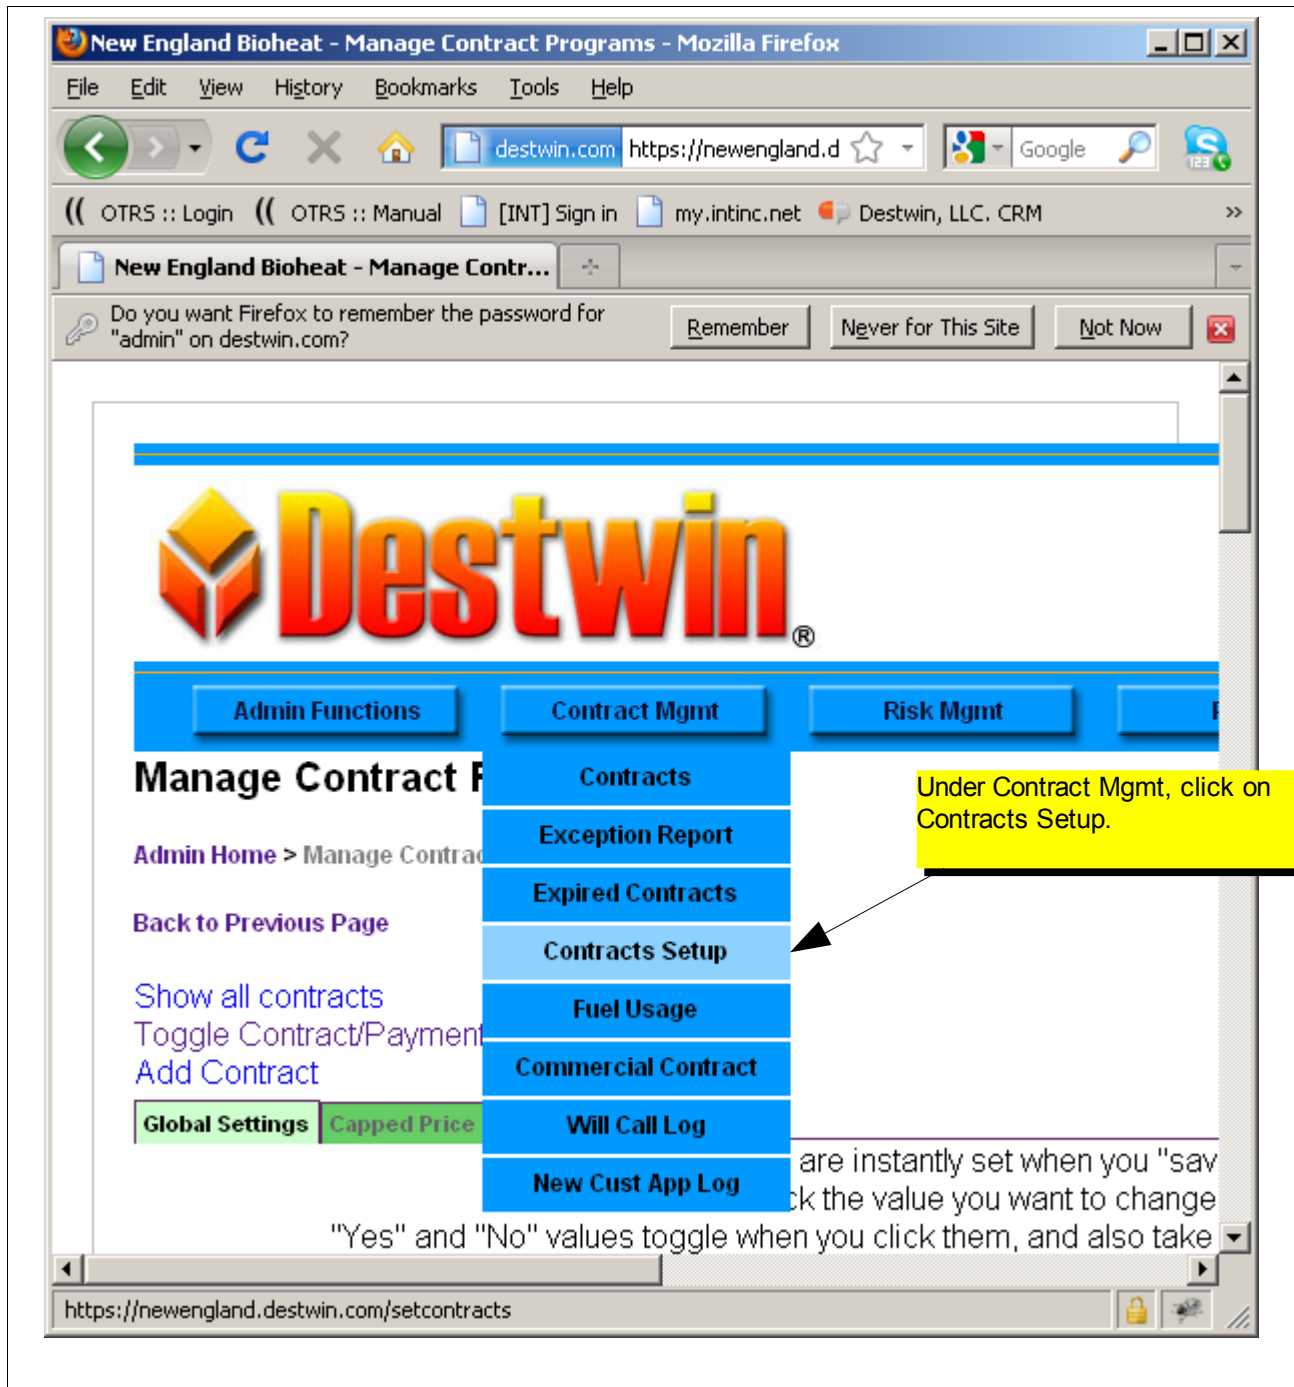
New England Bioheat - Manage Contract Programs - Mozilla Firefox

File Edit View History Bookmarks Tools Help

destwin.com https://newengland.d

Google

OTRS :: Login OTRS :: Manual [INT] Sign in my.intinc.net Destwin, LLC. CRM

New England Bioheat - Manage Contr...

Do you want Firefox to remember the password for "admin" on destwin.com?

Remember Never for This Site Not Now

Destwin®

Admin Functions Contract Mgmt Risk Mgmt

Manage Contract F

Contracts
Exception Report
Expired Contracts
Contracts Setup
Fuel Usage
Commercial Contract
Will Call Log
New Cust App Log

Under Contract Mgmt, click on Contracts Setup.

Admin Home > Manage Contra

Back to Previous Page

Show all contracts
Toggle Contract/Payment
Add Contract

Global Settings Capped Price

are instantly set when you "sav
k the value you want to change
"Yes" and "No" values toggle when you click them, and also take

https://newengland.destwin.com/setcontracts